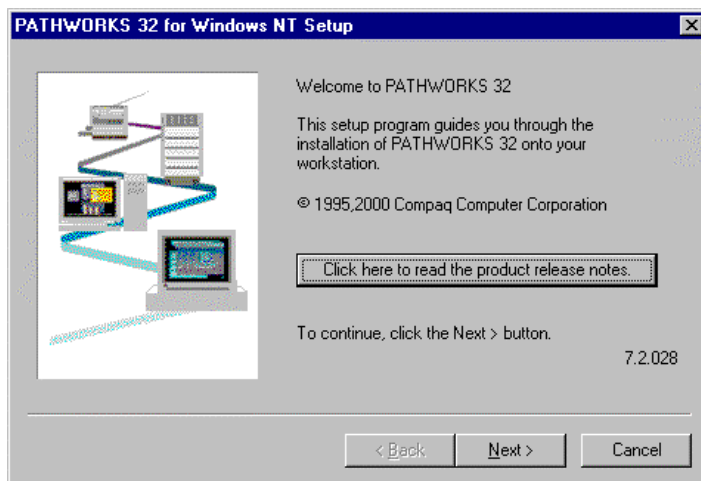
PATHWORKS 32 for Windows NT Setup

Welcome to PATHWORKS 32

This setup program guides you through the installation of PATHWORKS 32 onto your workstation.

© 1995,2000 Compaq Computer Corporation

Click here to read the product release notes.

To continue, click the Next > button.

7.2.028

< Back

Next >

Cancel